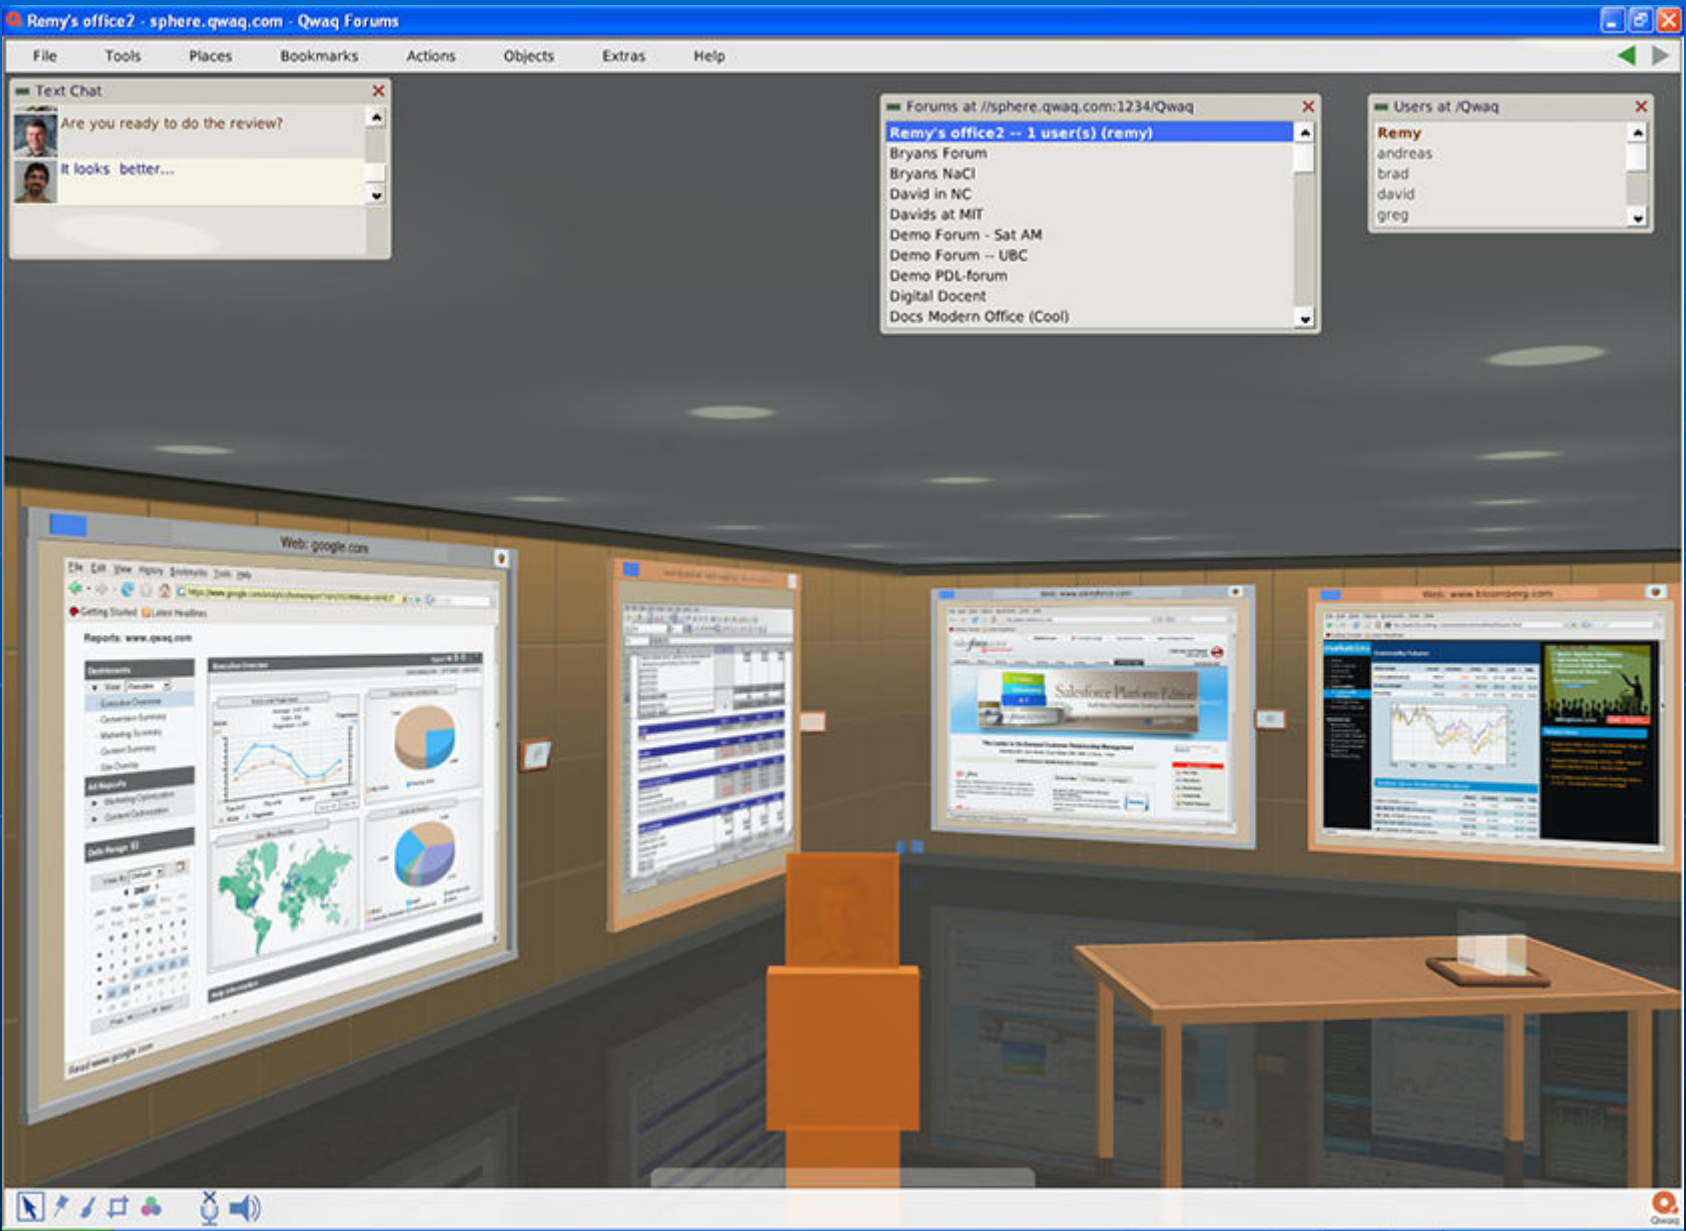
Remy's office2 - sphere.qwaq.com - Qwaq Forums

File Tools Places Bookmarks Actions Objects Extras Help

Text Chat

Are you ready to do the review?

It looks better...

Forums at //sphere.qwaq.com:1234/Qwaq

Remy's office2 -- 1 user(s) (remy)
Bryans Forum
Bryans NaCl
David in NC
Davids at MIT
Demo Forum - Sat AM
Demo Forum -- UBC
Demo PDL-forum
Digital Docent
Docs Modern Office (Cool)

Users at /Qwaq

Remy
andreas
brad
david
greg

Web: google.com

File Edit View History Bookmarks Tools Help

Getting Started Latest Headlines

Reports: www.qwaq.com

Web: www.salesforce.com

Salesforce Platform Edition

Web: www.bloomberg.com

Qwaq